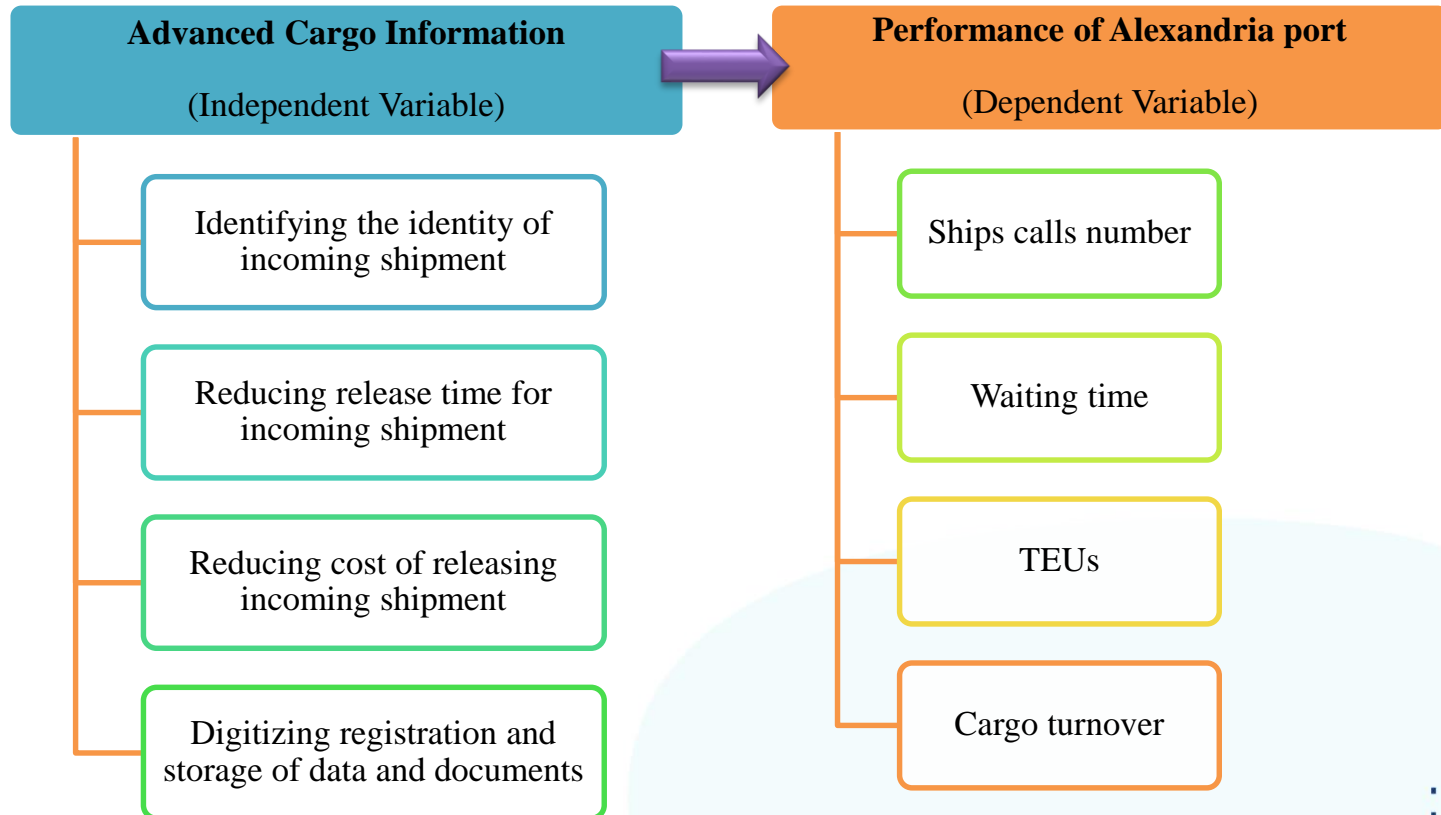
Advanced Cargo Information

(Independent Variable)

Identifying the identity of incoming shipment

Reducing release time for incoming shipment

Reducing cost of releasing incoming shipment

Digitizing registration and storage of data and documents

Performance of Alexandria port

(Dependent Variable)

Ships calls number

Waiting time

TEUs

Cargo turnover